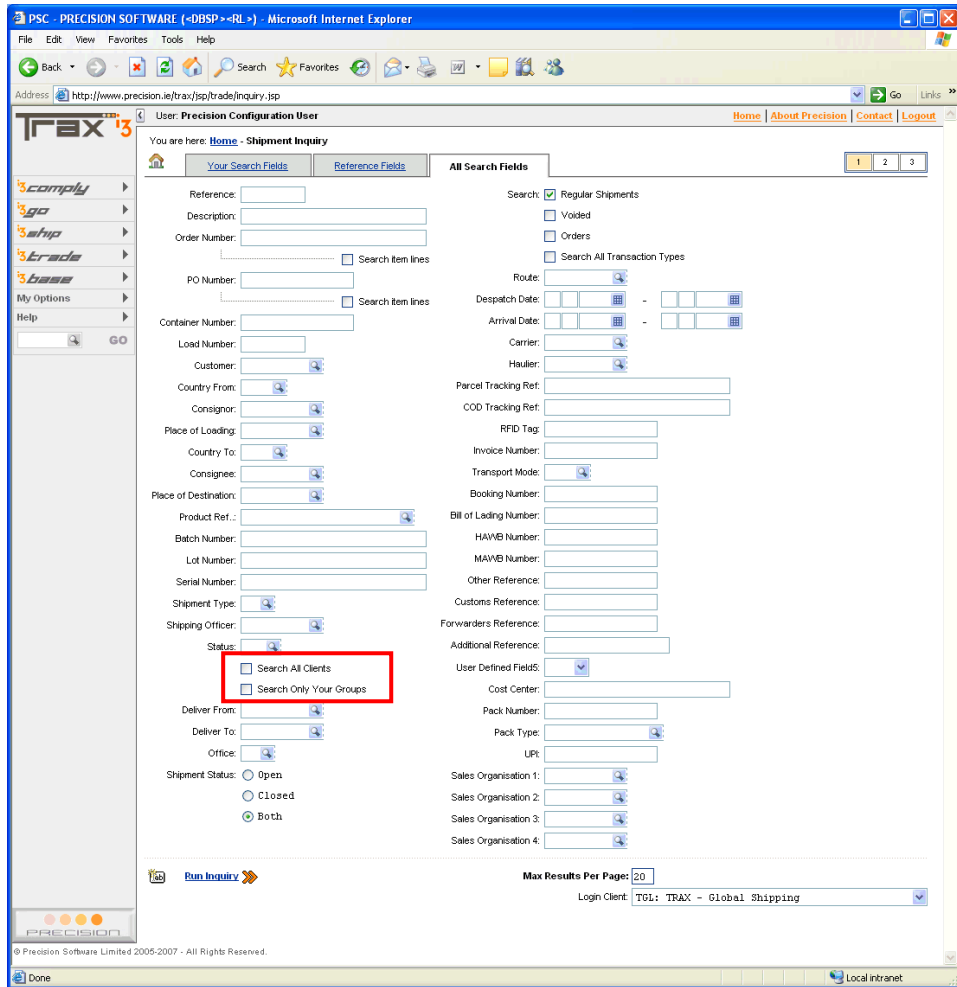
PSC - PRECISION SOFTWARE (<DBSP><RL>) - Microsoft Internet Explorer

File Edit View Favorites Tools Help

Back Search Favorites

Address http://www.precision.ie/trax/jsp/trade/inquiry.jsp Go Links

Trax i3

User: Precision Configuration User

Home | About Precision | Contact | Logout

You are here: Home - Shipment Inquiry

Your Search Fields | Reference Fields | All Search Fields

1 2 3

i3comply
i3go
i3ship
i3trade
i3base
My Options
Help
GO

Reference:
Description:
Order Number:
Search item lines
PO Number:
Search item lines
Container Number:
Load Number:
Customer:
Country From:
Consignor:
Place of Loading:
Country To:
Consignee:
Place of Destination:
Product Ref.:
Batch Number:
Lot Number:
Serial Number:
Shipment Type:
Shipping Officer:
Status:
Search All Clients
Search Only Your Groups
Deliver From:
Deliver To:
Office:
Shipment Status: Open
Closed
Both

Search: Regular Shipments
Voided
Orders
Search All Transaction Types
Route:
Despatch Date: -
Arrival Date: -
Carrier:
Haulier:
Parcel Tracking Ref:
COD Tracking Ref:
RFID Tag:
Invoice Number:
Transport Mode:
Booking Number:
Bill of Lading Number:
HAWB Number:
MAWB Number:
Other Reference:
Customs Reference:
Forwarders Reference:
Additional Reference:
User Defined Field5:
Cost Center:
Pack Number:
Pack Type:
UPI:
Sales Organisation 1:
Sales Organisation 2:
Sales Organisation 3:
Sales Organisation 4:

Run Inquiry

Max Results Per Page: 20

Login Client: TGL: TRAX - Global Shipping

PRECISION

© Precision Software Limited 2005-2007 - All Rights Reserved.

Done

Local intranet